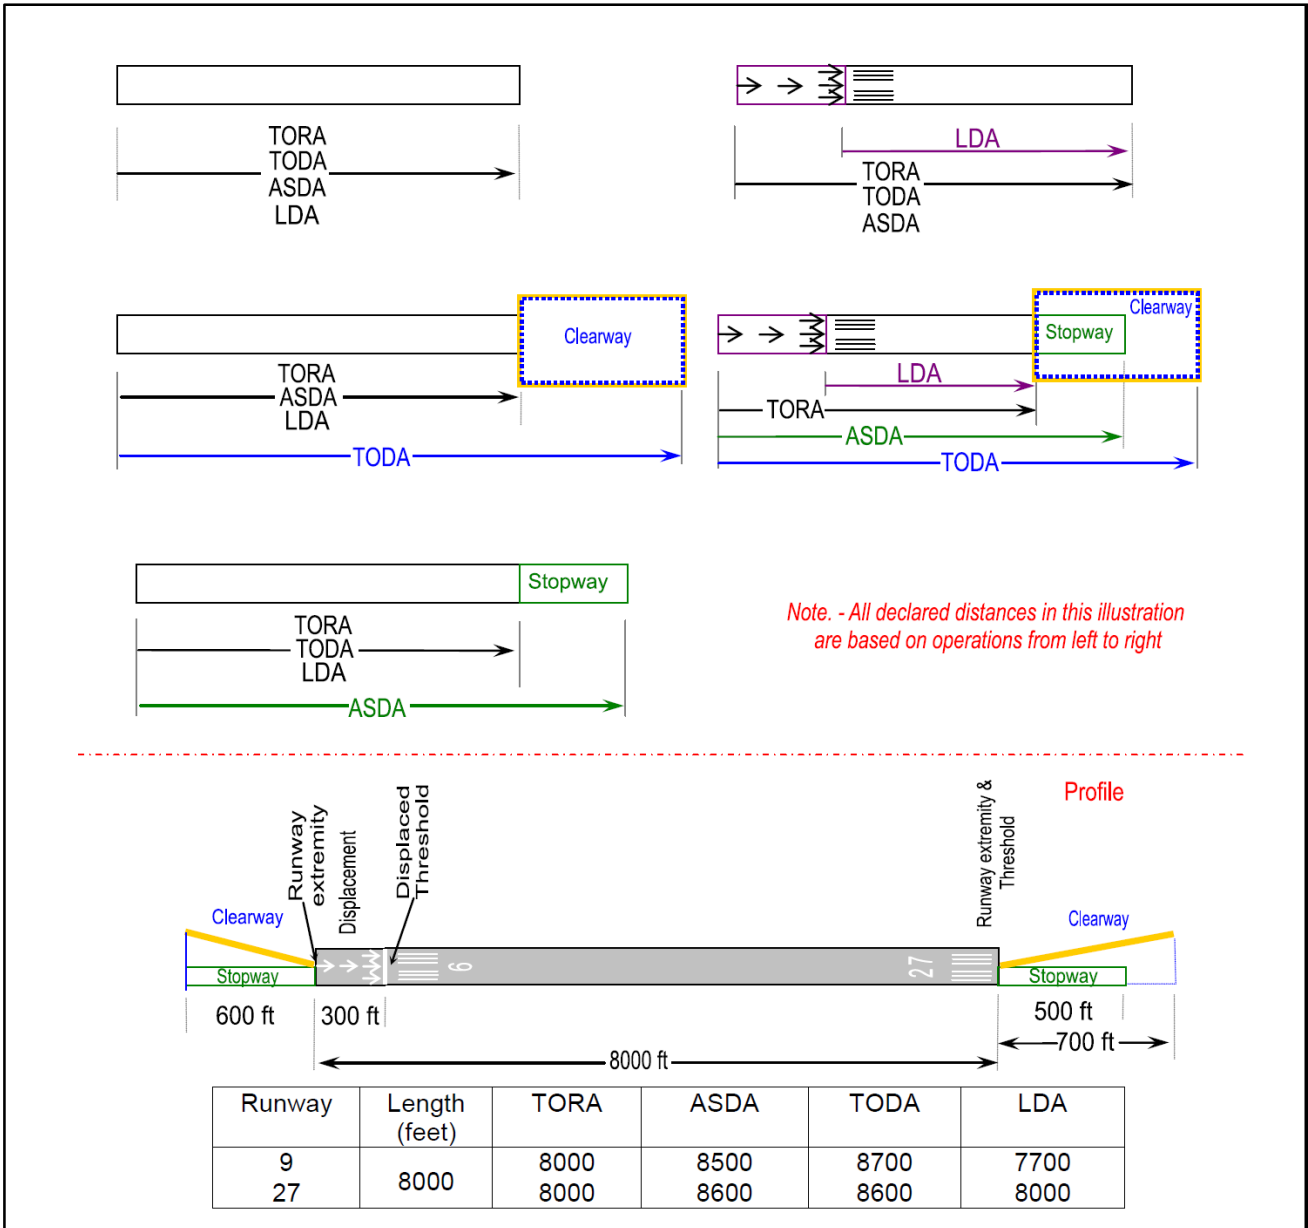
TORA
TODA
ASDA
LDA

LDA
TORA
TODA
ASDA

Clearway
TORA
ASDA
LDA
TODA

Clearway
Stopway
LDA
TORA
ASDA
TODA

Stopway
TORA
TODA
LDA
ASDA

Note. - All declared distances in this illustration are based on operations from left to right

Profile

Runway extremity
Displacement
Displaced Threshold
Runway extremity & Threshold
Clearway
Stopway
9
27
Clearway
Stopway
600 ft
300 ft
500 ft
700 ft
8000 ft

| Runway | Length (feet) | TORA | ASDA | TODA | LDA |
|---|---|---|---|---|---|
| 9<br>27 | 8000 | 8000<br>8000 | 8500<br>8600 | 8700<br>8600 | 7700<br>8000 |